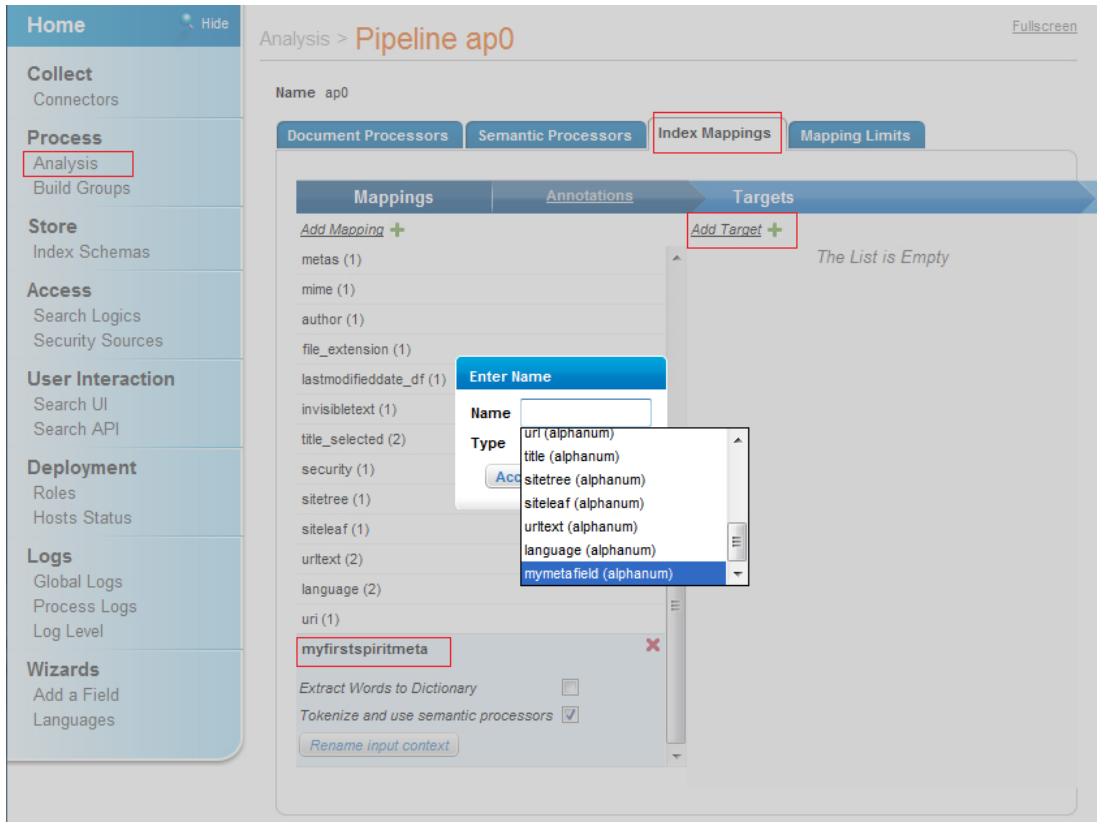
Home
Hide

Collect
Connectors

Process
Analysis
Build Groups

Store
Index Schemas

Access
Search Logics
Security Sources

User Interaction
Search UI
Search API

Deployment
Roles
Hosts Status

Logs
Global Logs
Process Logs
Log Level

Wizards
Add a Field
Languages

Analysis > Pipeline ap0

Fullscreen

Name ap0

Document Processors | Semantic Processors | Index Mappings | Mapping Limits

Mappings | Annotations | Targets

Add Mapping

Add Target

The List is Empty

metas (1)
mime (1)
author (1)
file_extension (1)
lastmodifieddate_df (1)
invisibletext (1)
title_selected (2)
security (1)
sitetree (1)
siteleaf (1)
urltext (2)
language (2)
uri (1)
myfirstspiritmeta

Extract Words to Dictionary
Tokenize and use semantic processors
Rename input context

Enter Name
Name
Type
Acc

url (alphanum)
title (alphanum)
sitetree (alphanum)
siteleaf (alphanum)
urltext (alphanum)
language (alphanum)
mymetafield (alphanum)